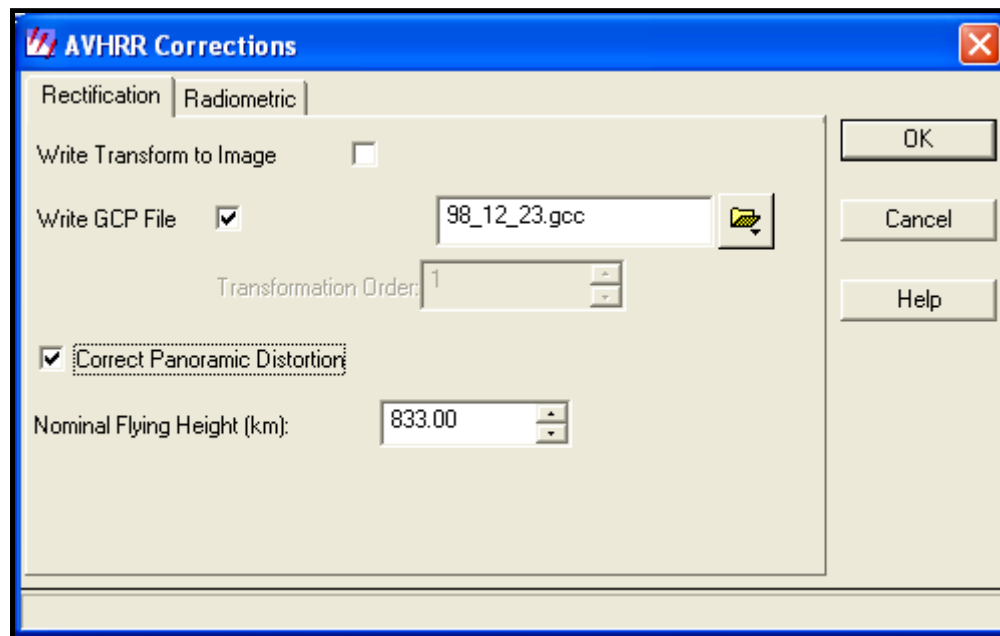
AVHRR Corrections

Rectification | Radiometric

Write Transform to Image

Write GCP File

98_12_23.gcc

Transformation Order: 1

Correct Panoramic Distortion

Nominal Flying Height (km): 833.00

OK

Cancel

Help